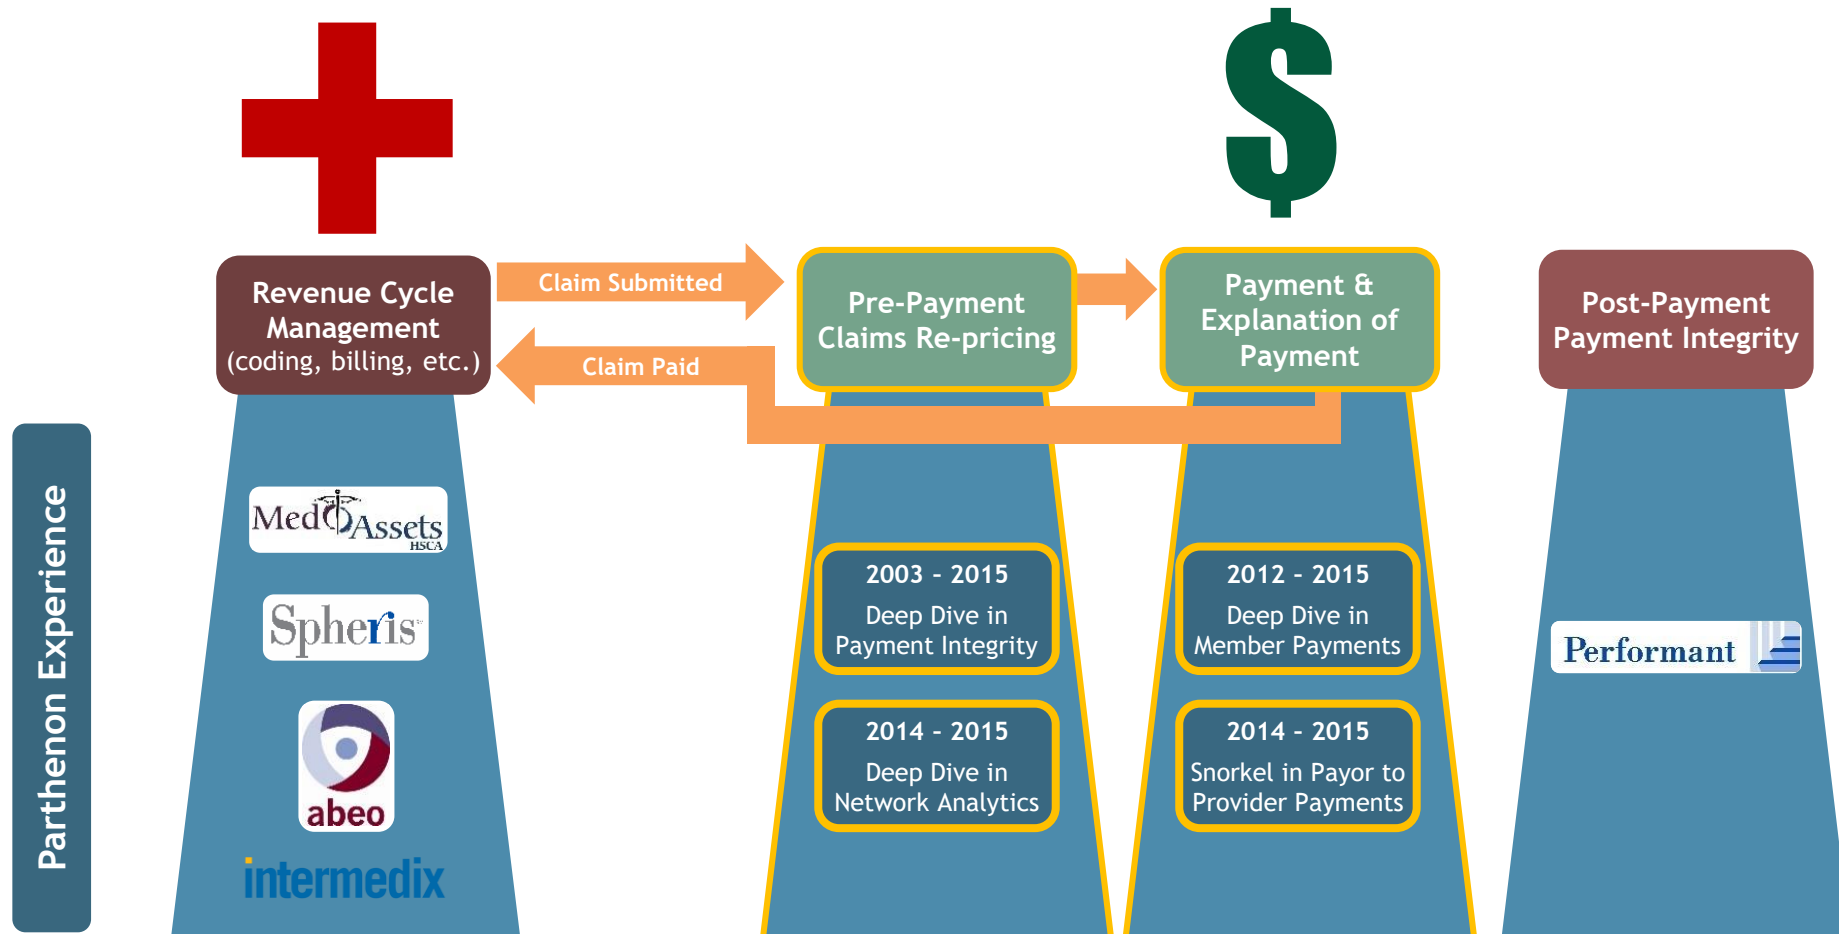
$

Revenue Cycle Management (coding, billing, etc.)

Claim Submitted

Claim Paid

Pre-Payment Claims Re-pricing

Payment & Explanation of Payment

Post-Payment Payment Integrity

Parthenon Experience

MedAssets HSCA

Spheris

abeo

intermedix

2003 - 2015
Deep Dive in Payment Integrity

2014 - 2015
Deep Dive in Network Analytics

2012 - 2015
Deep Dive in Member Payments

2014 - 2015
Snorkel in Payor to Provider Payments

Performant